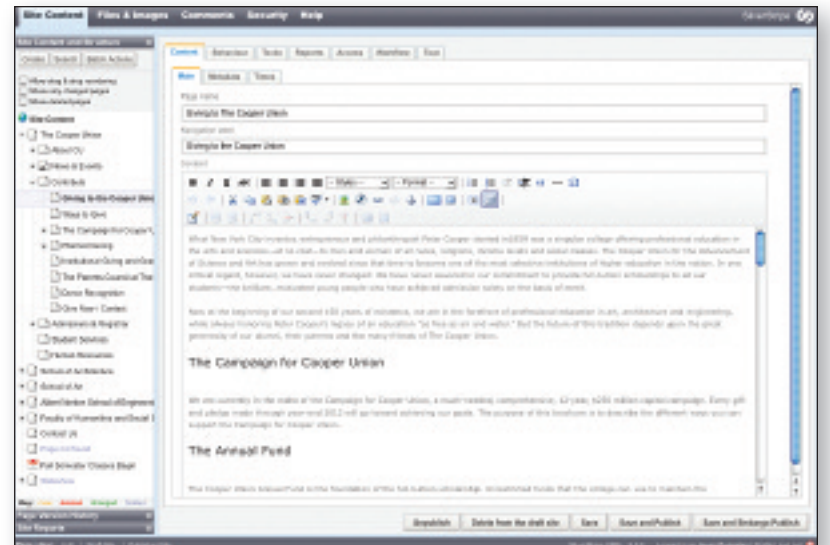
Site Content Files & Images Comments Security Help

Content Behaviour Tasks Reports Access Workflow Tree

Main Metadata Times

Page name

Giving to The Cooper Union

Navigation label

Giving to the Cooper Union

Content

The Campaign for Cooper Union

The Annual Fund

Unpublish Delete from the draft site Save Save and Publish Save and Embargo/Publish

Site Content
The Cooper Union
About CU
News & Events
Contribute
Giving to the Cooper Union
Ways to Give
The Campaign for Cooper Union
Planned Giving
Student Services
School of Architecture
School of Art
Albert Nerken School of Engineering
Faculty of Humanities and Social Sciences
Contact Us
Page Version History
Site Reports